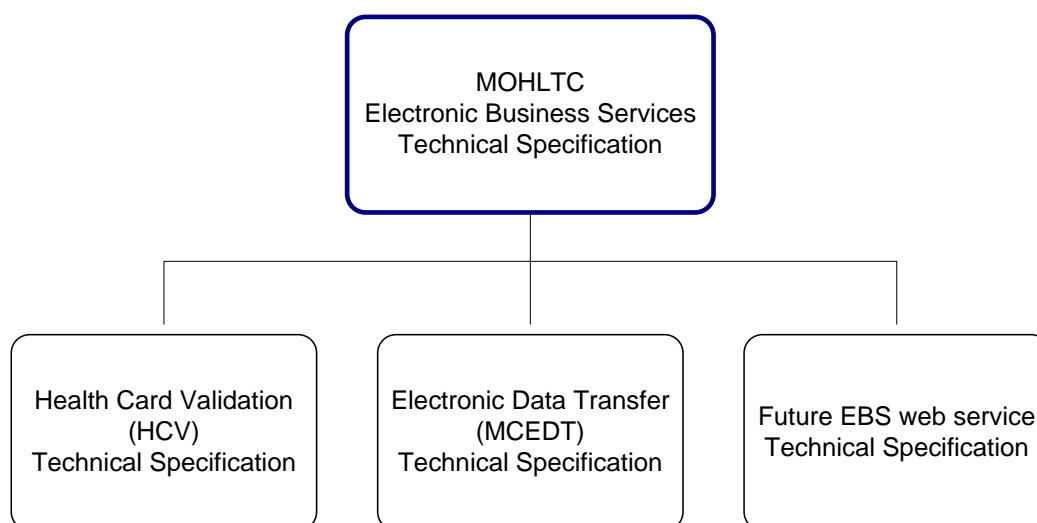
MOHLTC
Electronic Business Services
Technical Specification

Health Card Validation
(HCV)
Technical Specification

Electronic Data Transfer
(MCEDT)
Technical Specification

Future EBS web service
Technical Specification